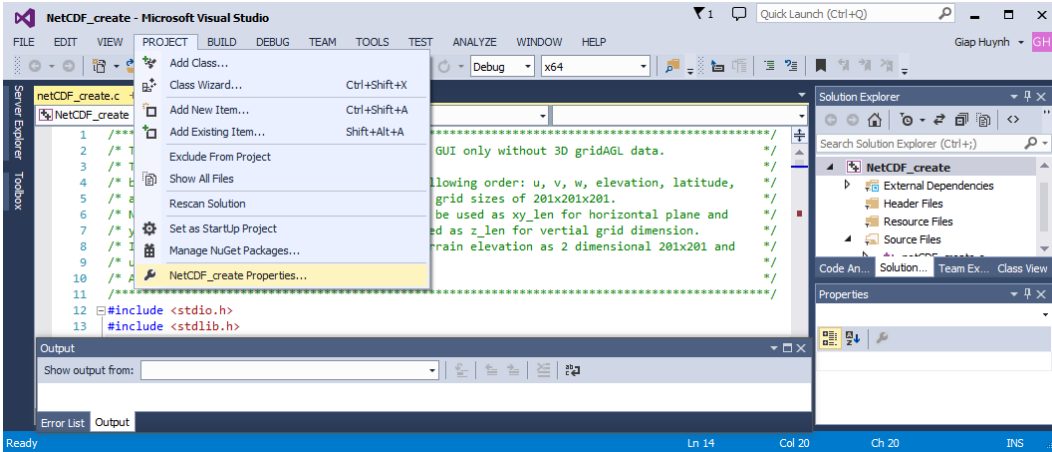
NetCDF_create - Microsoft Visual Studio

1 Quick Launch (Ctrl+Q)

FILE EDIT VIEW PROJECT BUILD DEBUG TEAM TOOLS TEST ANALYZE WINDOW HELP

Giap Huynh GH

Debug x64

Add Class...
Class Wizard... Ctrl+Shift+X
Add New Item... Ctrl+Shift+A
Add Existing Item... Shift+Alt+A
Exclude From Project
Show All Files
Rescan Solution
Set as StartUp Project
Manage NuGet Packages...
NetCDF_create Properties...

Server Explorer Toolbox

netCDF_create.c
NetCDF_create

1 /**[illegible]*******************************************/
2 /* T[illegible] GUI only without 3D gridAGL data. */
3 /* T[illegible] */
4 /* b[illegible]llowing order: u, v, w, elevation, latitude, */
5 /* a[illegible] grid sizes of 201x201x201. */
6 /* N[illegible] be used as xy_len for horizontal plane and */
7 /* y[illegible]ed as z_len for vertial grid dimension. */
8 /* I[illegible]rain elevation as 2 dimensional 201x201 and */
9 /* u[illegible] */
10 /* A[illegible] */
11 /**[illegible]*******************************************/
12 #include <stdio.h>
13 #include <stdlib.h>

Output
Show output from:

Error List Output

Solution Explorer
Search Solution Explorer (Ctrl+;)
NetCDF_create
External Dependencies
Header Files
Resource Files
Source Files
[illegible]

Code An... Solution... Team Ex... Class View

Properties

Ready Ln 14 Col 20 Ch 20 INS